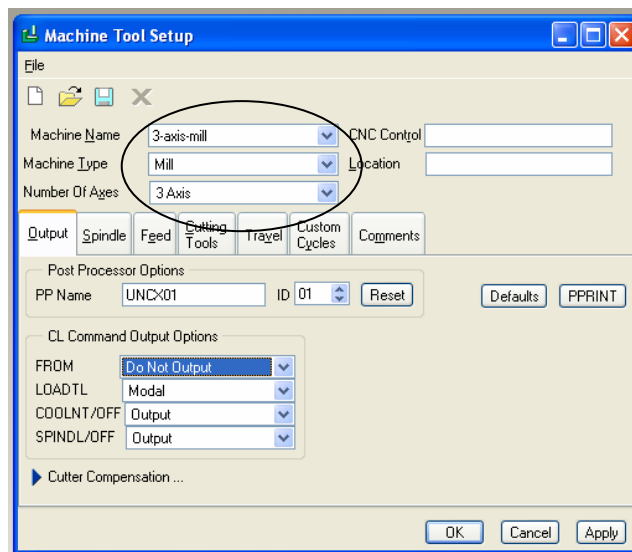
Machine Tool Setup

File

Machine Name 3-axis-mill
CNC Control
Machine Type Mill
Location
Number Of Axes 3 Axis

Output Spindle Feed Cutting Tools Travel Custom Cycles Comments

Post Processor Options
PP Name UNCX01 ID 01 Reset
Defaults PPRINT

CL Command Output Options
FROM Do Not Output
LOADTL Modal
COOLNT/OFF Output
SPINDL/OFF Output

Cutter Compensation ...

OK Cancel Apply